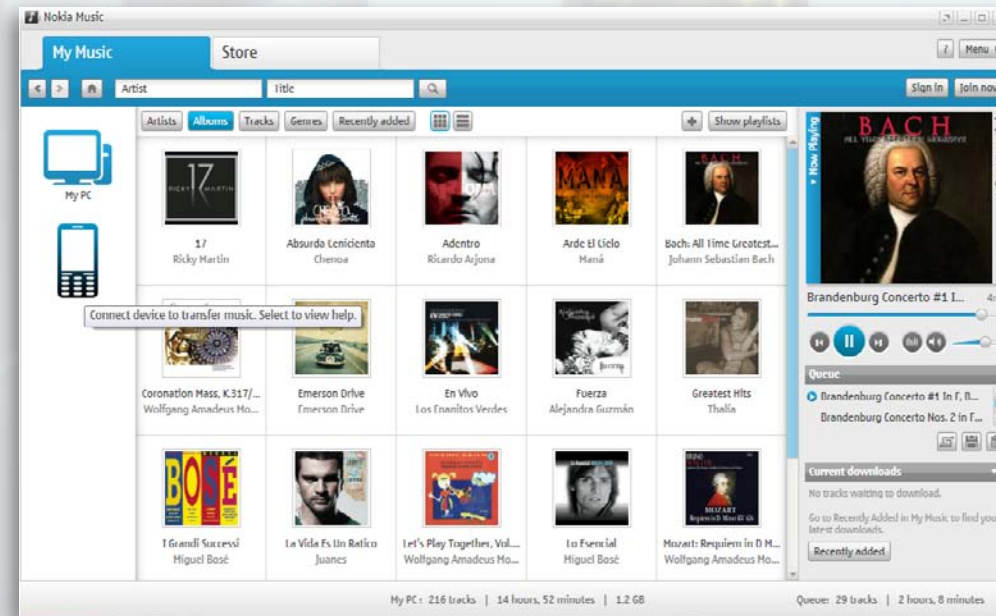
Nokia Music

My Music

Store

? Menu

Artist

Title

Sign in

Join now

Artists Albums Tracks Genres Recently added

Show playlists

My PC

Connect device to transfer music. Select to view help.

17
Ricky Martin

Absurda Cenicienta
Chenoa

Adentro
Ricardo Arjona

Arde El Cielo
Maná

Bach: All Time Greatest...
Johann Sebastian Bach

Coronation Mass, K.317/...
Wolfgang Amadeus Mo...

Emerson Drive
Emerson Drive

En Vivo
Los Enanitos Verdes

Fuerza
Alejandra Guzmán

Greatest Hits
Thalía

I Grandi Successi
Miguel Bosé

La Vida Es Un Ratico
Juanes

Let's Play Together, Vol....
Wolfgang Amadeus Mo...

Lo Esencial
Miguel Bosé

Mozart: Requiem in D M...
Wolfgang Amadeus Mo...

Now Playing

BACH

Brandenburg Concerto #1 I...

Queue

Brandenburg Concerto #1 In F, B...
Brandenburg Concerto Nos. 2 in F...

Current downloads

No tracks waiting to download.

Go to Recently Added in My Music to find you latest downloads.

Recently added

My PC: 216 tracks | 14 hours, 52 minutes | 1.2 GB

Queue: 29 tracks | 2 hours, 8 minutes